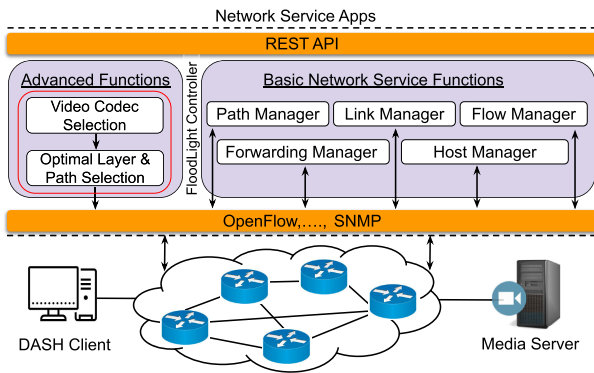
Network Service Apps

REST API

Advanced Functions

Video Codec Selection

Optimal Layer & Path Selection

FloodLight Controller

Basic Network Service Functions

Path Manager

Link Manager

Flow Manager

Forwarding Manager

Host Manager

OpenFlow,...., SNMP

DASH Client

Media Server